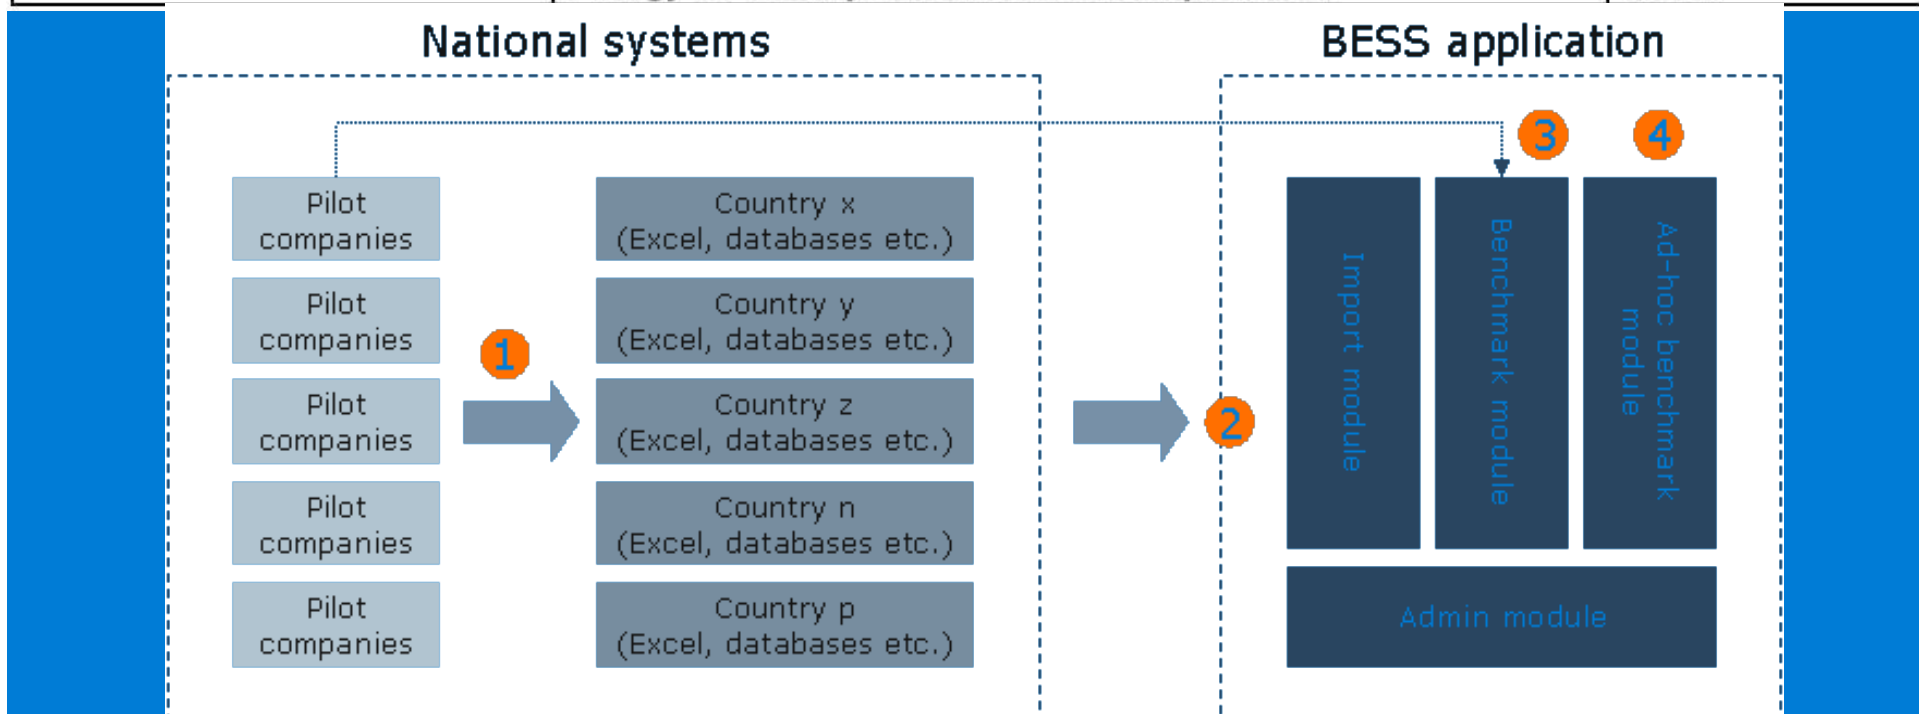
National systems

BESS application

Pilot companies

Pilot companies

Pilot companies

Pilot companies

Pilot companies

1

Country x (Excel, databases etc.)

Country y (Excel, databases etc.)

Country z (Excel, databases etc.)

Country n (Excel, databases etc.)

Country p (Excel, databases etc.)

2

3

4

Import module

Benchmark module

Ad-hoc benchmark module

Admin module